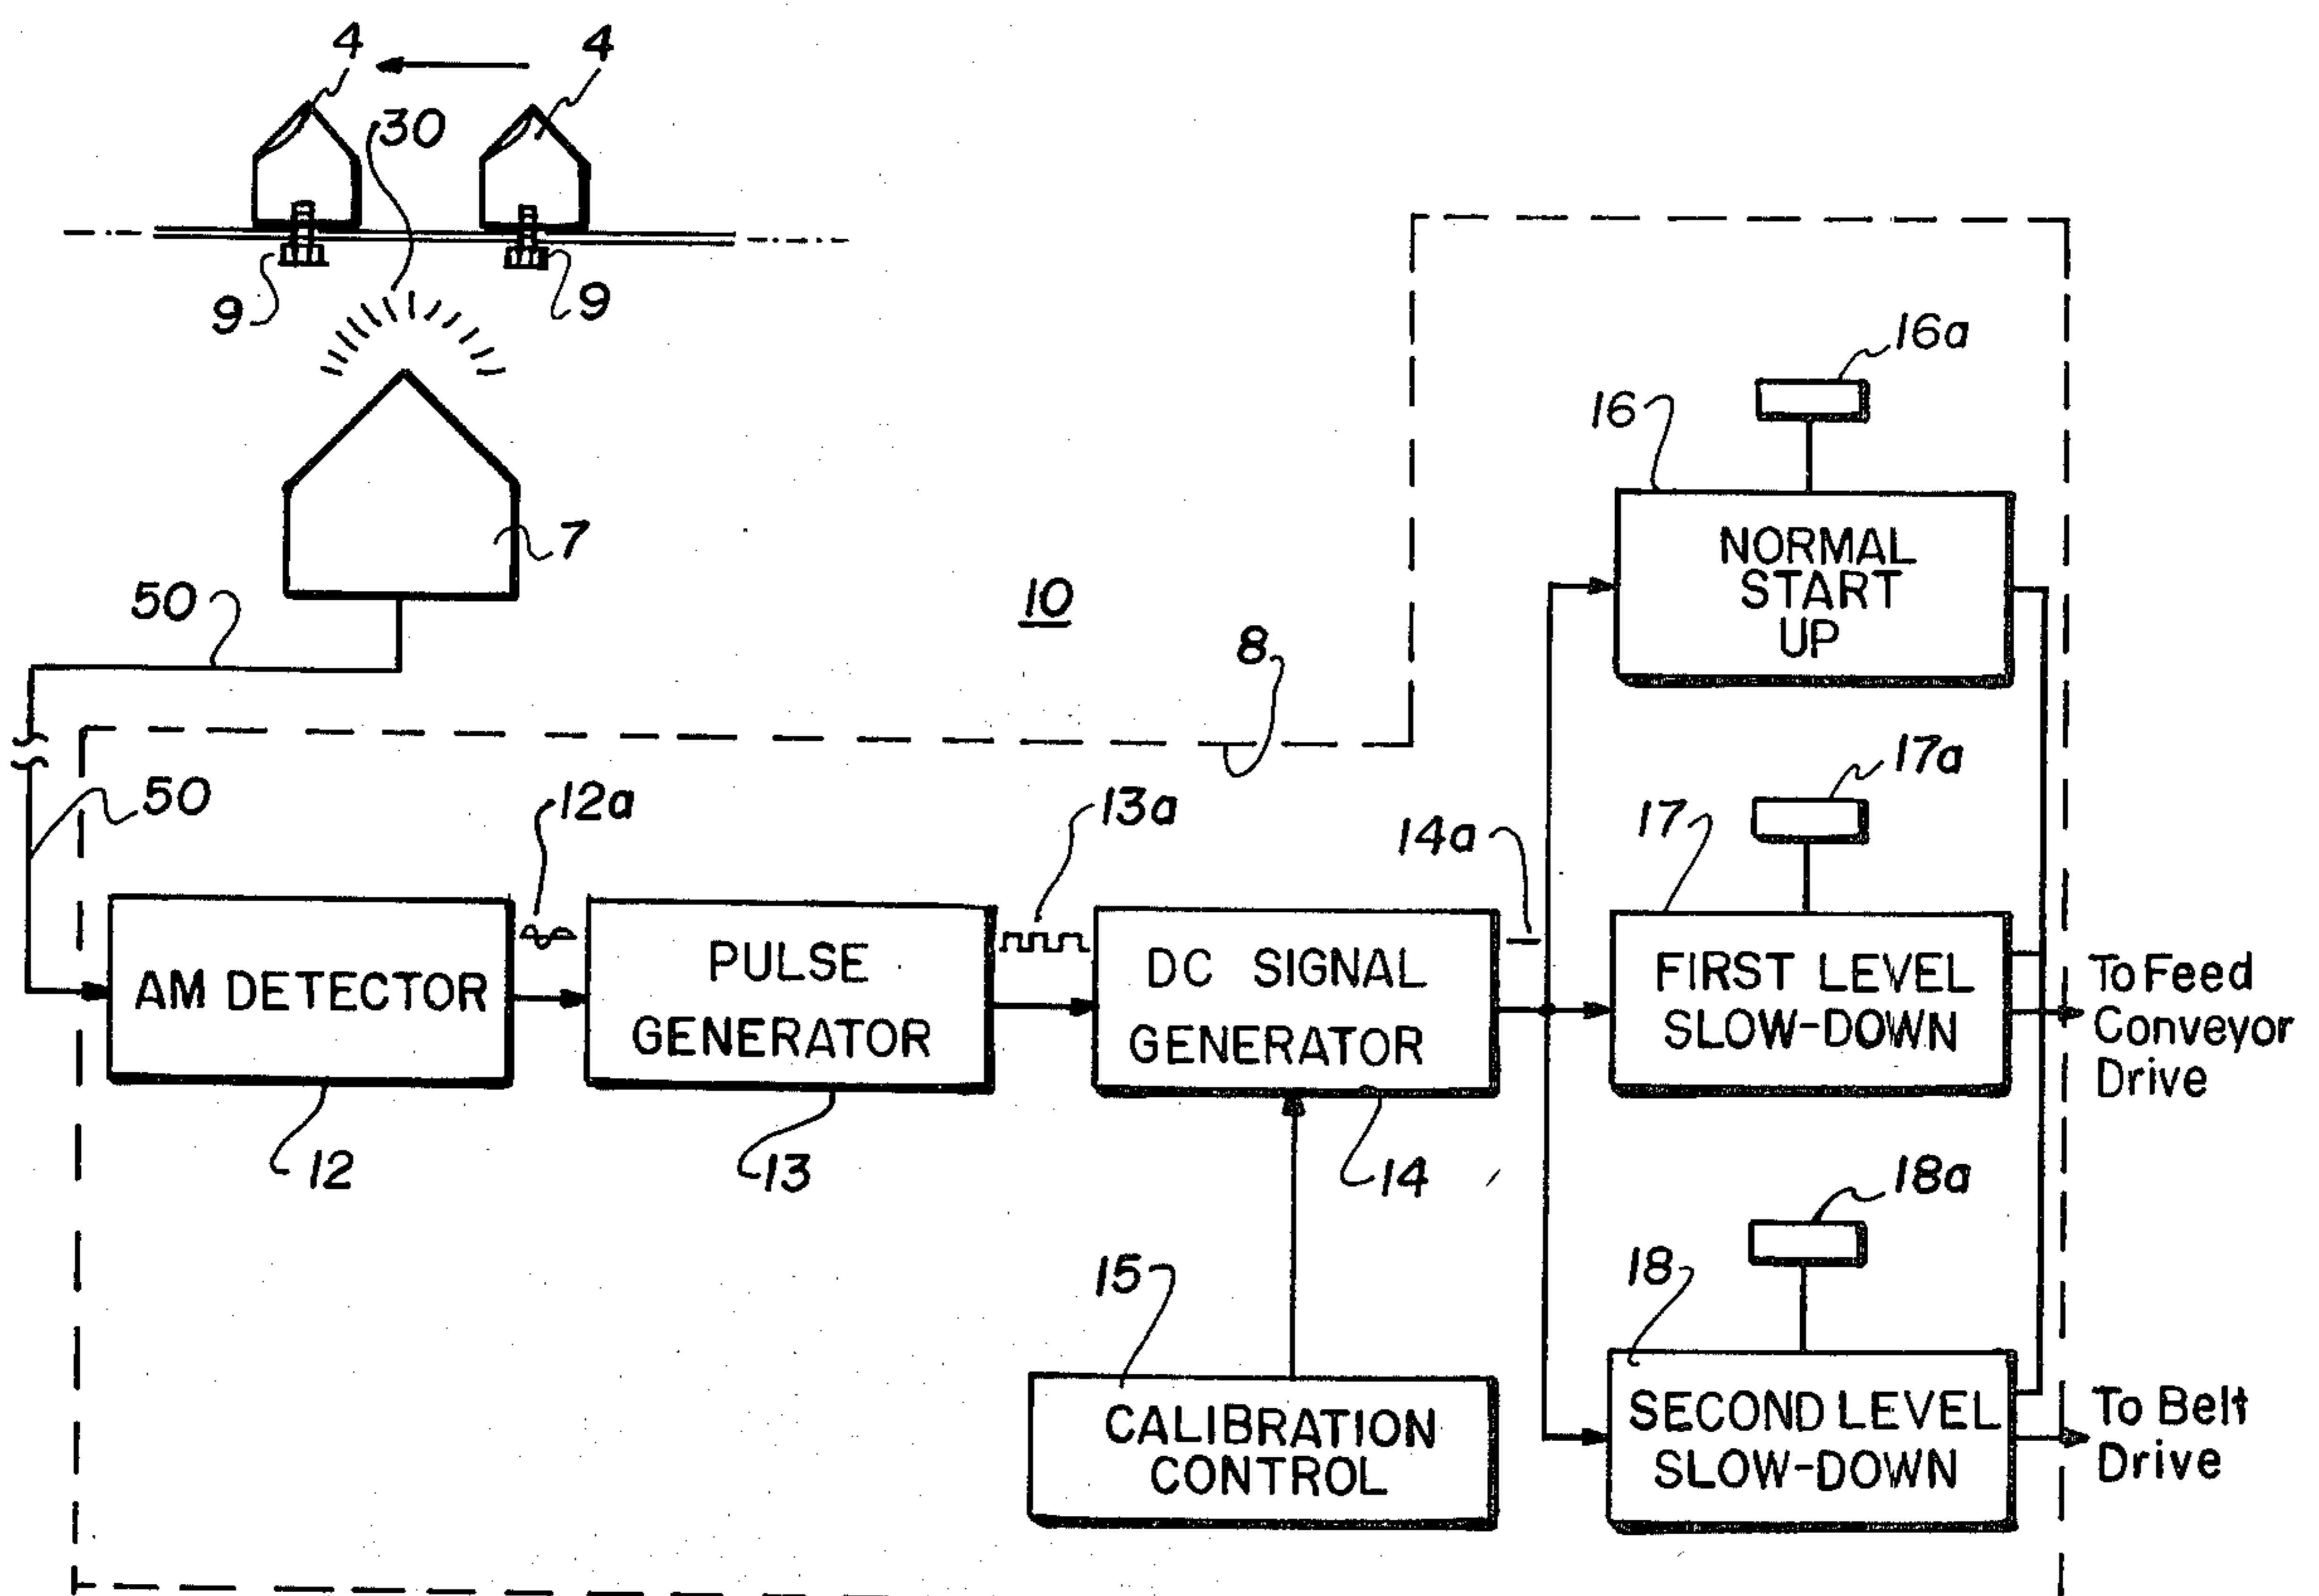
4
4
30
9
9
16a
16
NORMAL START UP
7
50
10
8
17a
50
12a
13a
14a
17
AM DETECTOR
PULSE GENERATOR
DC SIGNAL GENERATOR
FIRST LEVEL SLOW-DOWN
To Feed Conveyor Drive
12
13
14
18a
15
18
CALIBRATION CONTROL
SECOND LEVEL SLOW-DOWN
To Belt Drive